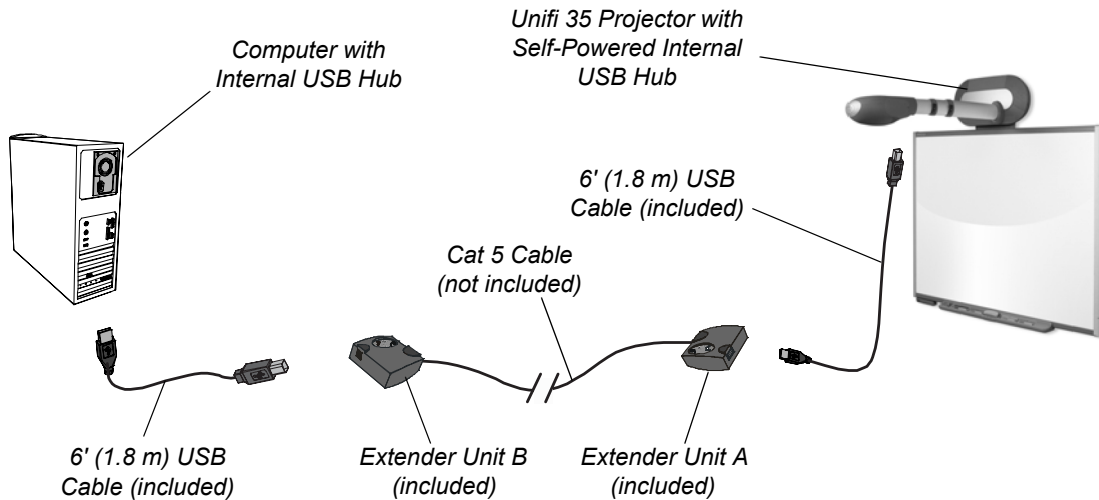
Unifi 35 Projector with Self-Powered Internal USB Hub

Computer with Internal USB Hub

6' (1.8 m) USB Cable (included)

Cat 5 Cable (not included)

6' (1.8 m) USB Cable (included)

Extender Unit B (included)

Extender Unit A (included)